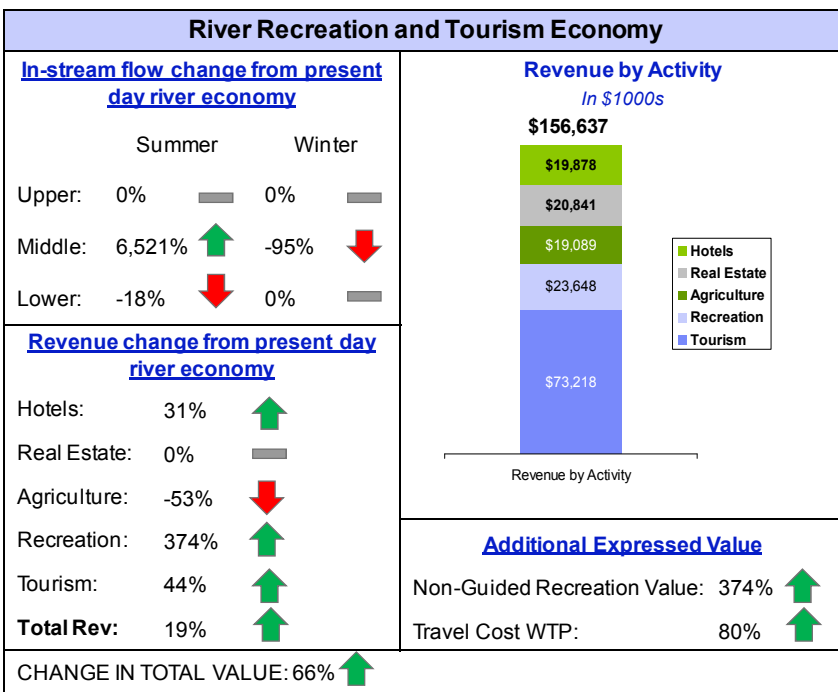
River Recreation and Tourism Economy

In-stream flow change from present day river economy

| | Summer | Winter |
|---|---|---|
| Upper: | 0% | 0% |
| Middle: | 6,521% | -95% |
| Lower: | -18% | 0% |

Revenue by Activity
In $1000s

$156,637

$19,878
$20,841
$19,089
$23,648
$73,218

Hotels
Real Estate
Agriculture
Recreation
Tourism

Revenue by Activity

Revenue change from present day river economy

| | |
|---|---|
| Hotels: | 31% |
| Real Estate: | 0% |
| Agriculture: | -53% |
| Recreation: | 374% |
| Tourism: | 44% |
| **Total Rev:** | 19% |

Additional Expressed Value

Non-Guided Recreation Value: 374%

Travel Cost WTP: 80%

CHANGE IN TOTAL VALUE: 66%